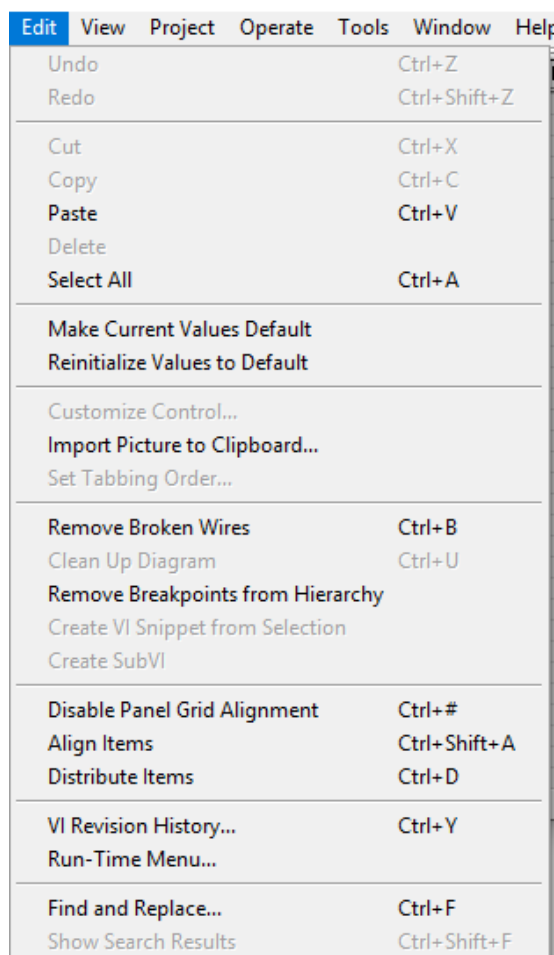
Edit View Project Operate Tools Window Help

Undo Ctrl+Z
Redo Ctrl+Shift+Z

Cut Ctrl+X
Copy Ctrl+C
Paste Ctrl+V
Delete
Select All Ctrl+A

Make Current Values Default
Reinitialize Values to Default

Customize Control...
Import Picture to Clipboard...
Set Tabbing Order...

Remove Broken Wires Ctrl+B
Clean Up Diagram Ctrl+U
Remove Breakpoints from Hierarchy
Create VI Snippet from Selection
Create SubVI

Disable Panel Grid Alignment Ctrl+#
Align Items Ctrl+Shift+A
Distribute Items Ctrl+D

VI Revision History... Ctrl+Y
Run-Time Menu...

Find and Replace... Ctrl+F
Show Search Results Ctrl+Shift+F